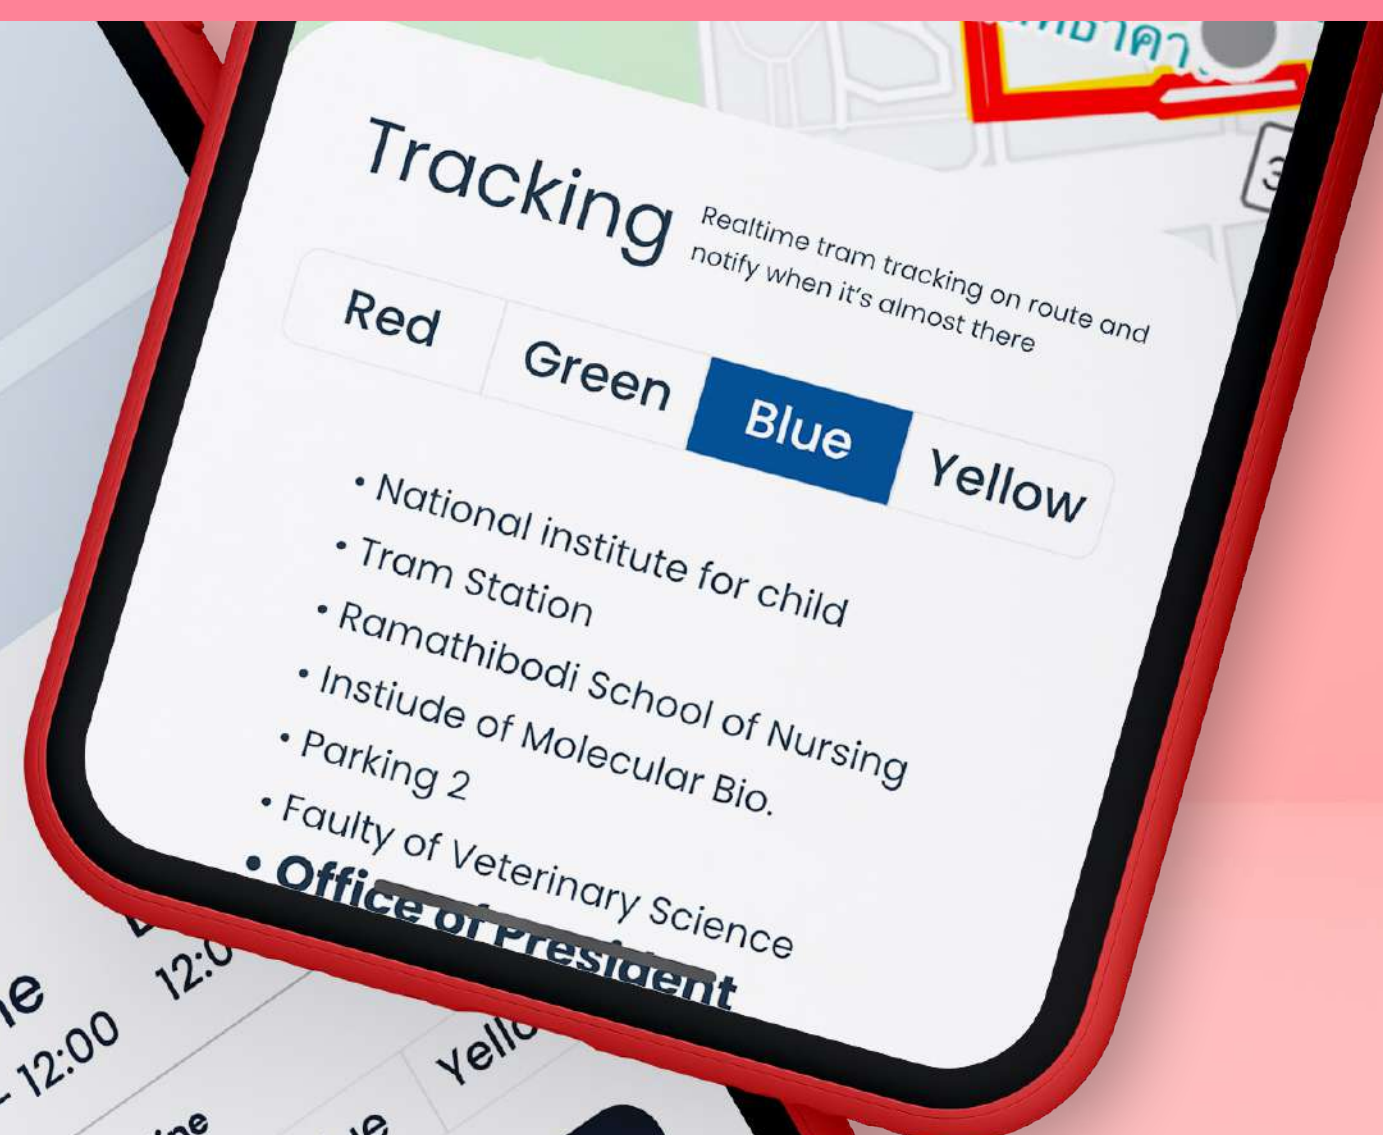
ชาคา

Tracking

Realtime tram tracking on route and notify when it's almost there

Red
Green
Blue
Yellow

• National institute for child
• Tram Station
• Ramathibodi School of Nursing
• Instiude of Molecular Bio.
• Parking 2
• Faulty of Veterinary Science
• Office of President

ne
- 12:00
12:0
Yello
ne
ne